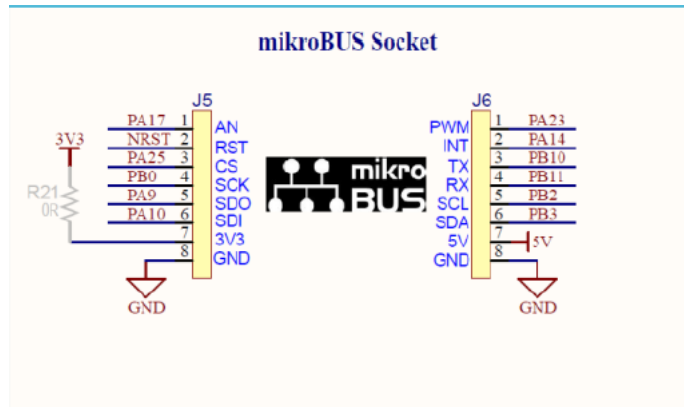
mikroBUS Socket

J5
PA17 1 AN
NRST 2 RST
PA25 3 CS
PB0 4 SCK
PA9 5 SDO
PA10 6 SDI
7 3V3
8 GND

3V3
R21
0R
GND

mikro BUS

J6
PWM 1 PA23
INT 2 PA14
TX 3 PB10
RX 4 PB11
SCL 5 PB2
SDA 6 PB3
5V 7 5V
GND 8
GND